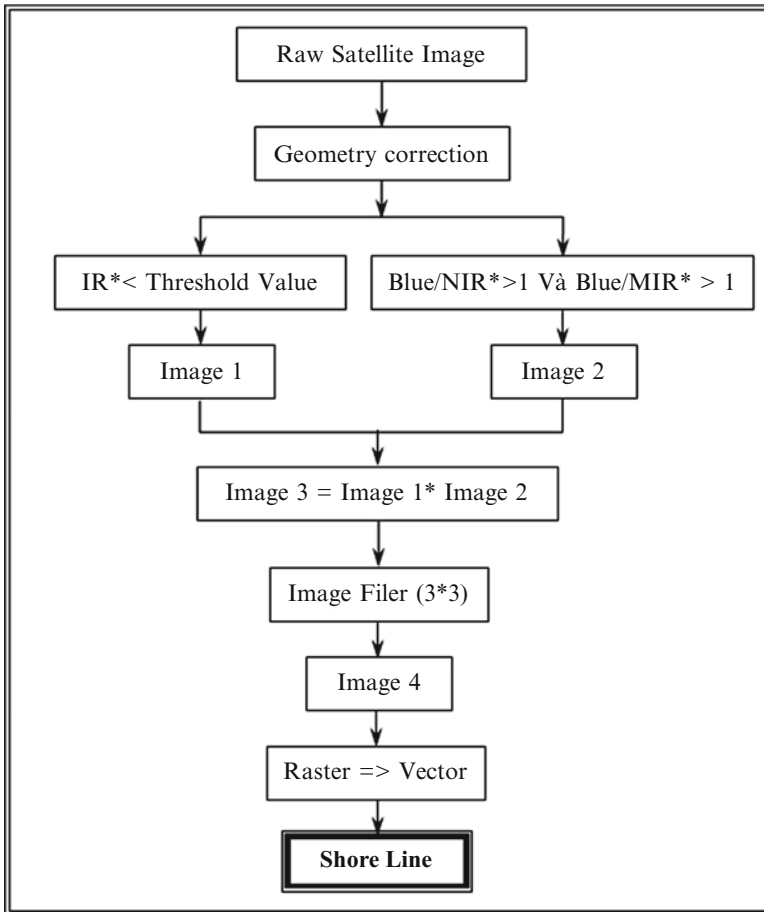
Raw Satellite Image

Geometry correction

IR*< Threshold Value

Blue/NIR*>1 Và Blue/MIR* > 1

Image 1

Image 2

Image 3 = Image 1* Image 2

Image Filer (3*3)

Image 4

Raster => Vector

**Shore Line**